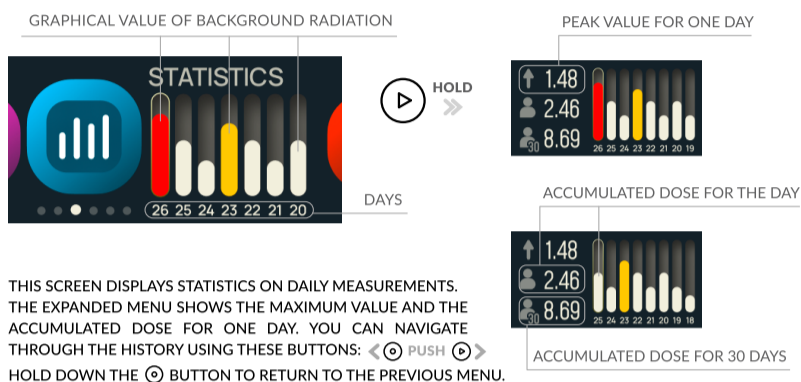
GRAPHICAL VALUE OF BACKGROUND RADIATION

STATISTICS

26 25 24 23 22 21 20

DAYS

HOLD

PEAK VALUE FOR ONE DAY

1.48
2.46
30 8.69

26 25 24 23 22 21 20 19

ACCUMULATED DOSE FOR THE DAY

1.48
2.46
30 8.69

25 24 23 22 21 20 19 18

ACCUMULATED DOSE FOR 30 DAYS

THIS SCREEN DISPLAYS STATISTICS ON DAILY MEASUREMENTS. THE EXPANDED MENU SHOWS THE MAXIMUM VALUE AND THE ACCUMULATED DOSE FOR ONE DAY. YOU CAN NAVIGATE THROUGH THE HISTORY USING THESE BUTTONS: PUSH

HOLD DOWN THE BUTTON TO RETURN TO THE PREVIOUS MENU.